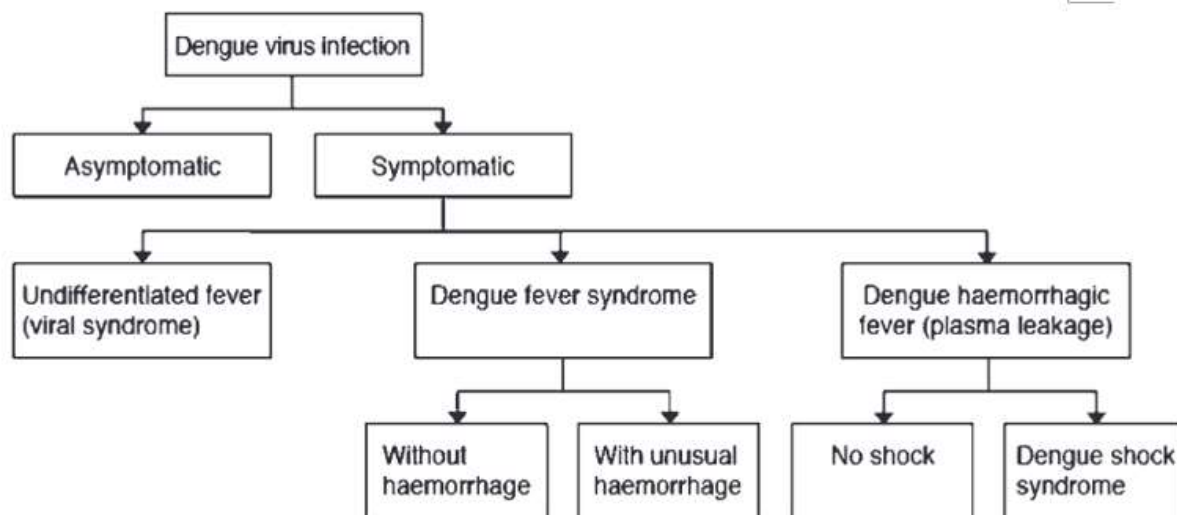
Dengue virus infection

Asymptomatic

Symptomatic

Undifferentiated fever (viral syndrome)

Dengue fever syndrome

Dengue haemorrhagic fever (plasma leakage)

Without haemorrhage

With unusual haemorrhage

No shock

Dengue shock syndrome